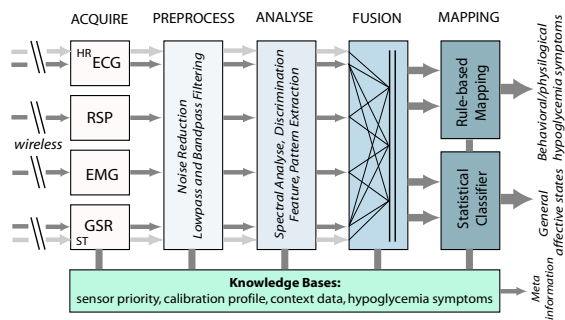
ACQUIRE PREPROCESS ANALYSE FUSION MAPPING

HR ECG

RSP

wireless

EMG

GSR ST

Noise Reduction
Lowpass and Bandpass Filtering

Spectral Analyse, Discrimination
Feature, Pattern Extraction

Rule-based Mapping

Statistical Classifier

Behavioral/physiological hypoglycemia symptoms

General affective states

Knowledge Bases:
sensor priority, calibration profile, context data, hypoglycemia symptoms

Meta information